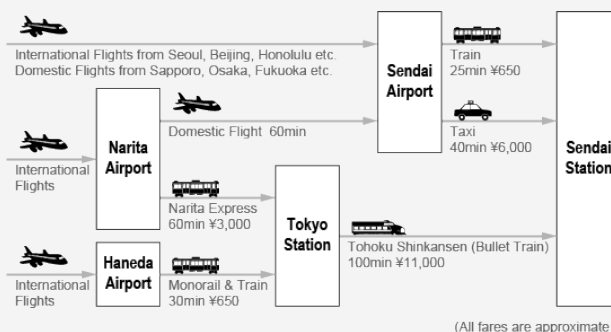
International Flights from Seoul, Beijing, Honolulu etc.
Domestic Flights from Sapporo, Osaka, Fukuoka etc.

Sendai Airport

Train
25min ¥650

Taxi
40min ¥6,000

International Flights

Narita Airport

Domestic Flight 60min

Narita Express
60min ¥3,000

Tokyo Station

Tohoku Shinkansen (Bullet Train)
100min ¥11,000

Sendai Station

International Flights

Haneda Airport

Monorail & Train
30min ¥650

(All fares are approximate